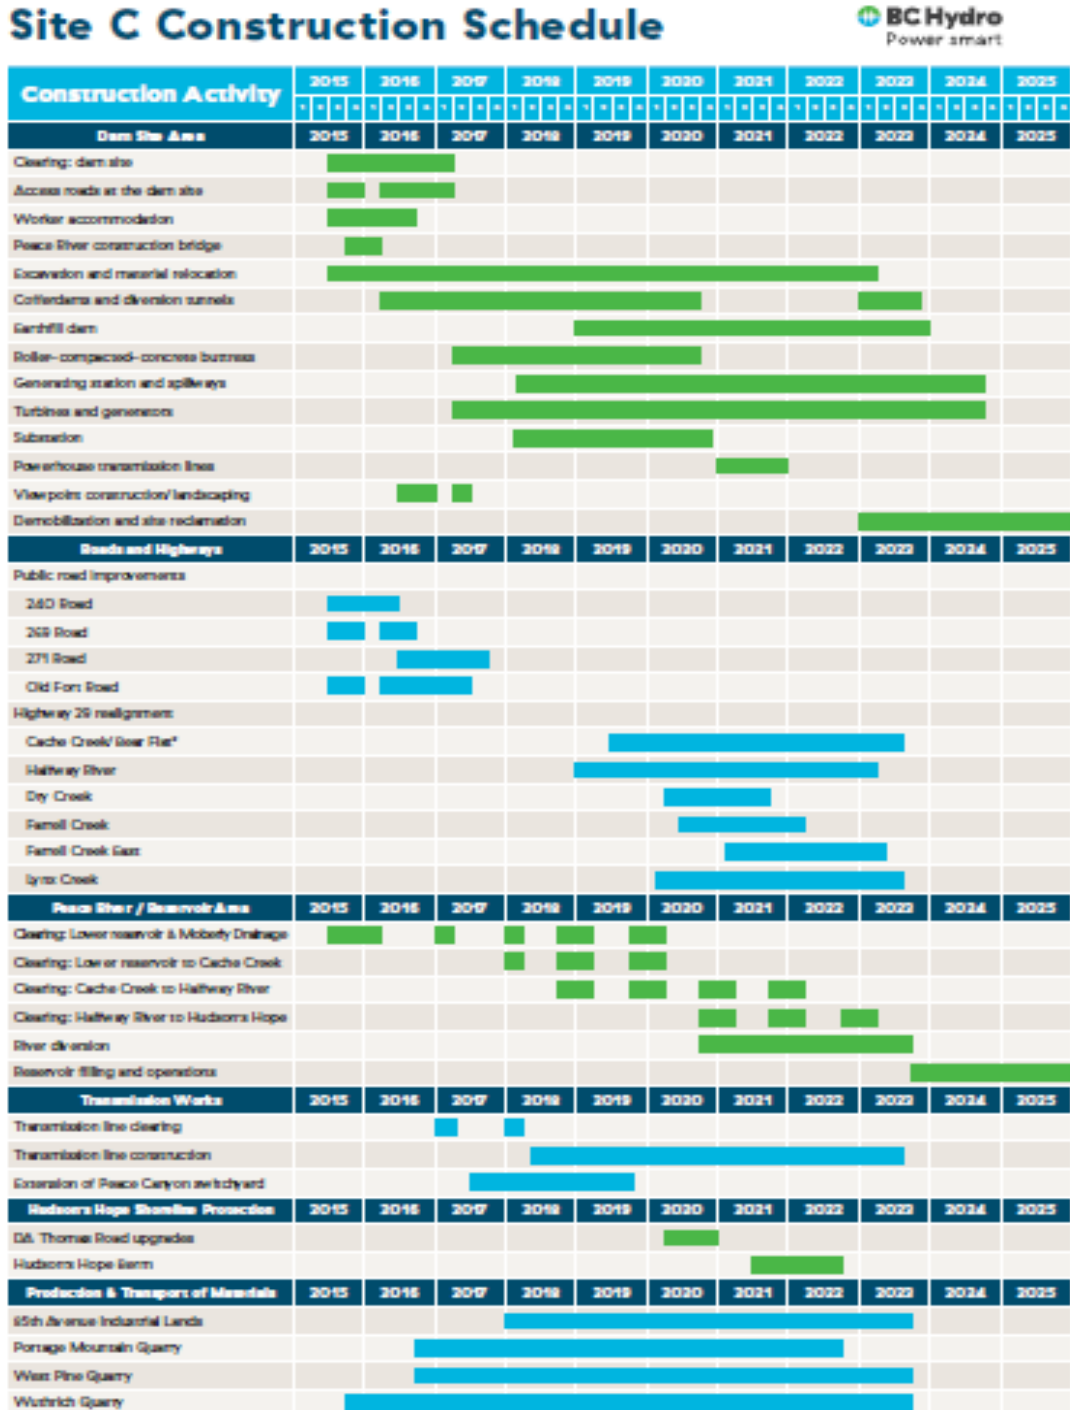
Site C Construction Schedule

BC Hydro
Power smart

| Construction Activity | 2015 | 2016 | 2017 | 2018 | 2019 | 2020 | 2021 | 2022 | 2023 | 2024 | 2025 |
|---|---|---|---|---|---|---|---|---|---|---|---|
| Dam Site Area | 2015 | 2016 | 2017 | 2018 | 2019 | 2020 | 2021 | 2022 | 2023 | 2024 | 2025 |
| Clearing: dam site | | | | | | | | | | | |
| Access roads at the dam site | | | | | | | | | | | |
| Worker accommodation | | | | | | | | | | | |
| Peace River construction bridge | | | | | | | | | | | |
| Excavation and material relocation | | | | | | | | | | | |
| Cofferdams and diversion tunnels | | | | | | | | | | | |
| Earthfill dam | | | | | | | | | | | |
| Roller-compacted-concrete buttress | | | | | | | | | | | |
| Generating station and spillways | | | | | | | | | | | |
| Turbines and generators | | | | | | | | | | | |
| Substation | | | | | | | | | | | |
| Powerhouse transmission lines | | | | | | | | | | | |
| Viewpoint construction/landscaping | | | | | | | | | | | |
| Demobilization and site reclamation | | | | | | | | | | | |
| Roads and Highways | 2015 | 2016 | 2017 | 2018 | 2019 | 2020 | 2021 | 2022 | 2023 | 2024 | 2025 |
| Public road improvements | | | | | | | | | | | |
| 240 Road | | | | | | | | | | | |
| 269 Road | | | | | | | | | | | |
| 271 Road | | | | | | | | | | | |
| Old Fort Road | | | | | | | | | | | |
| Highway 29 realignment | | | | | | | | | | | |
| Cache Creek/Bear Flat* | | | | | | | | | | | |
| Halfway River | | | | | | | | | | | |
| Dry Creek | | | | | | | | | | | |
| Farrell Creek | | | | | | | | | | | |
| Farrell Creek East | | | | | | | | | | | |
| Lynx Creek | | | | | | | | | | | |
| Peace River / Reservoir Area | 2015 | 2016 | 2017 | 2018 | 2019 | 2020 | 2021 | 2022 | 2023 | 2024 | 2025 |
| Clearing: Lower reservoir & Moberly Drainage | | | | | | | | | | | |
| Clearing: Lower reservoir to Cache Creek | | | | | | | | | | | |
| Clearing: Cache Creek to Halfway River | | | | | | | | | | | |
| Clearing: Halfway River to Hudson's Hope | | | | | | | | | | | |
| River diversion | | | | | | | | | | | |
| Reservoir filling and operations | | | | | | | | | | | |
| Transmission Works | 2015 | 2016 | 2017 | 2018 | 2019 | 2020 | 2021 | 2022 | 2023 | 2024 | 2025 |
| Transmission line clearing | | | | | | | | | | | |
| Transmission line construction | | | | | | | | | | | |
| Extension of Peace Canyon switchyard | | | | | | | | | | | |
| Hudson's Hope Shoreline Protection | 2015 | 2016 | 2017 | 2018 | 2019 | 2020 | 2021 | 2022 | 2023 | 2024 | 2025 |
| DA Thomas Road upgrades | | | | | | | | | | | |
| Hudson's Hope Berm | | | | | | | | | | | |
| Production & Transport of Materials | 2015 | 2016 | 2017 | 2018 | 2019 | 2020 | 2021 | 2022 | 2023 | 2024 | 2025 |
| 85th Avenue Industrial Lands | | | | | | | | | | | |
| Portage Mountain Quarry | | | | | | | | | | | |
| West Pine Quarry | | | | | | | | | | | |
| Wuthrich Quarry | | | | | | | | | | | |